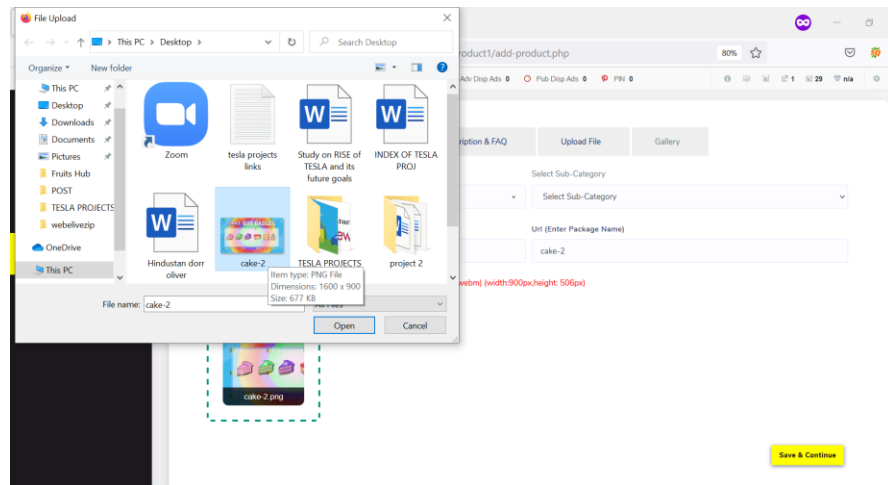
File Upload

This PC > Desktop >

Search Desktop

Organize ▾ New folder

This PC
Desktop
Downloads
Documents
Pictures
Fruits Hub
POST
TESLA PROJECTS
webelivezip
OneDrive
This PC

Zoom
tesla projects links
Study on RISE of TESLA and its future goals
INDEX OF TESLA PROJ
Hindustan dorr oliver
cake-2
TESLA PROJECTS
project 2

Item type: PNG File
Dimensions: 1600 x 900
Size: 677 KB

File name: cake-2
All Files
Open
Cancel

roduct1/add-product.php
80%

Adv Disp Ads 0 Pub Disp Ads 0 PIN 0
1 29 n/a

ription & FAQ
Upload File
Gallery

Select Sub-Category
Select Sub-Category

Url (Enter Package Name)
cake-2

webm) (width:900px,height: 506px)

cake-2.png

Save & Continue